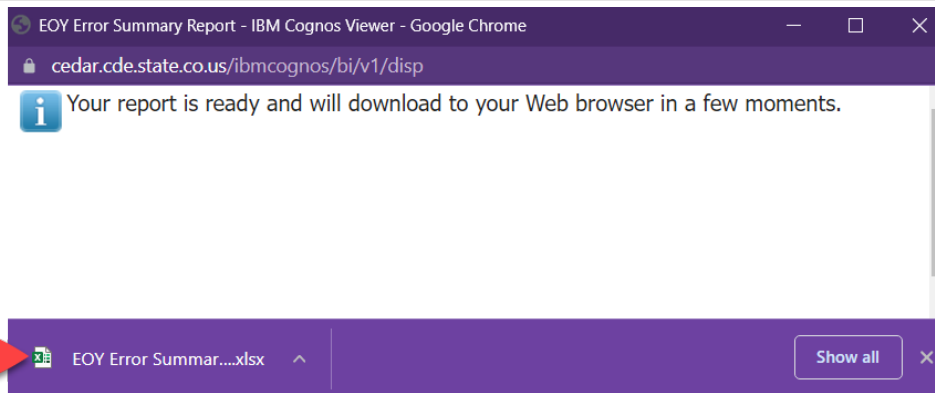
EOY Error Summary Report - IBM Cognos Viewer - Google Chrome

cedar.cde.state.co.us/ibmcognos/bi/v1/disp

Your report is ready and will download to your Web browser in a few moments.

EOY Error Summar....xlsx

Show all